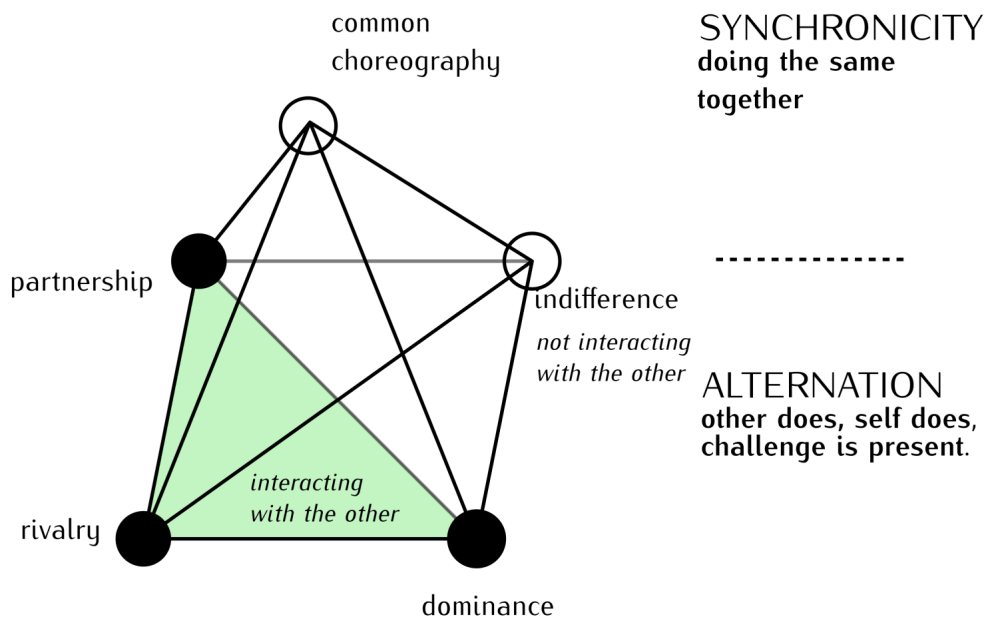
common choreography

SYNCHRONICITY
doing the same together

partnership

indifference

not interacting with the other

ALTERNATION
other does, self does, challenge is present.

interacting with the other

rivalry

dominance